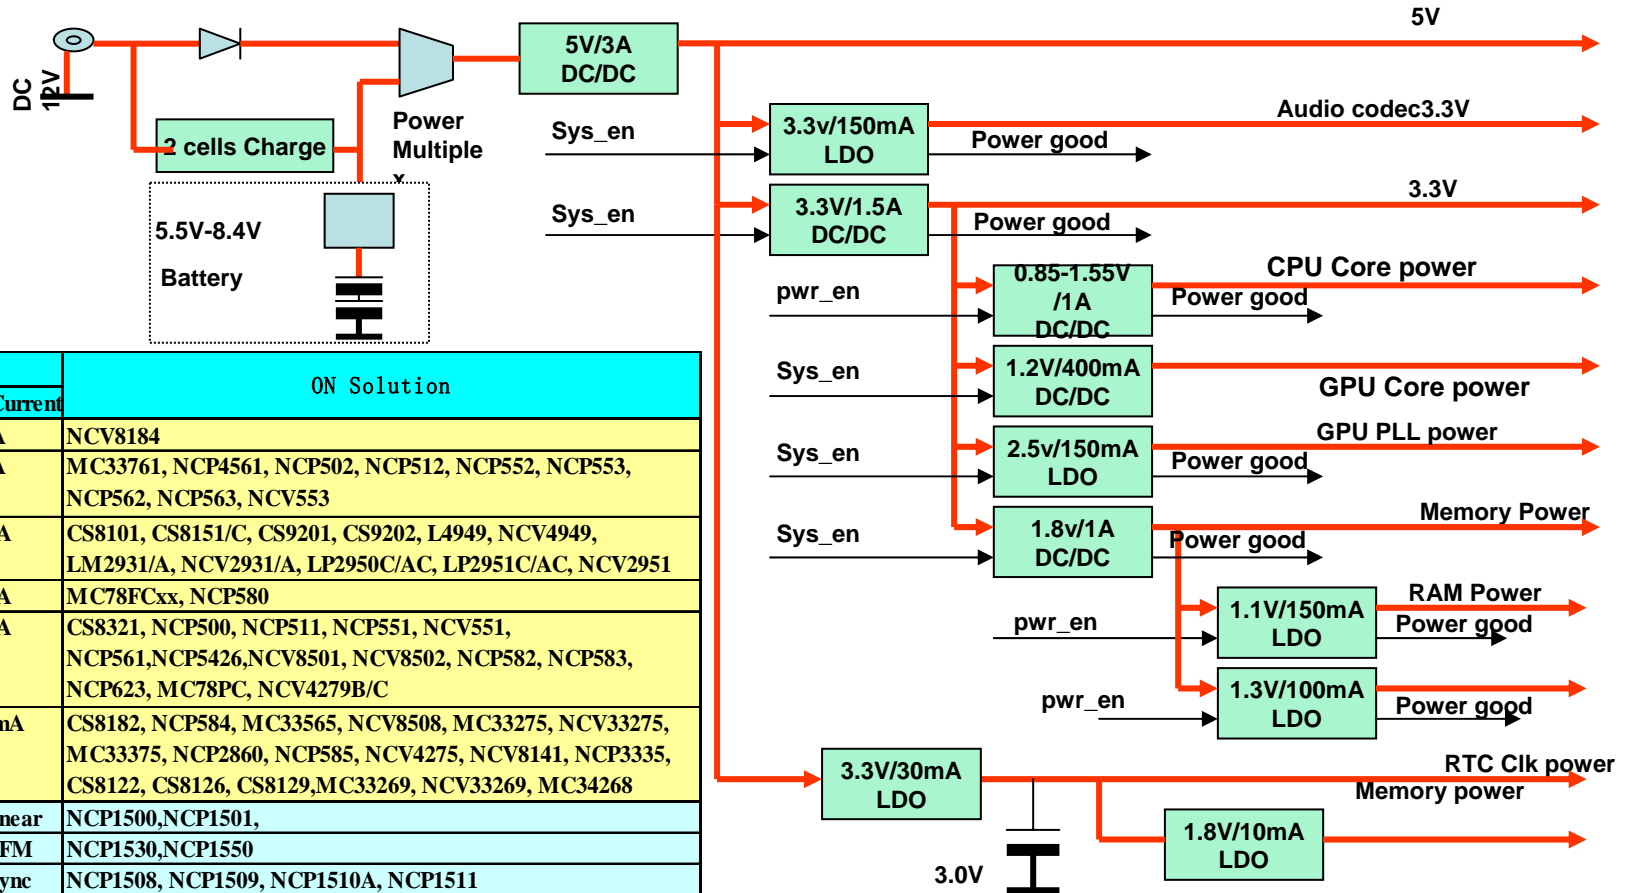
DC 12V

2 cells Charge

Power Multiple x

5V/3A DC/DC

5V

5.5V-8.4V

Battery

Sys_en

3.3v/150mA LDO

Audio codec3.3V

Power good

Sys_en

3.3V/1.5A DC/DC

3.3V

Power good

pwr_en

0.85-1.55V /1A DC/DC

CPU Core power

Power good

Sys_en

1.2V/400mA DC/DC

GPU Core power

Sys_en

2.5v/150mA LDO

GPU PLL power

Power good

Sys_en

1.8v/1A DC/DC

Memory Power

Power good

pwr_en

1.1V/150mA LDO

RAM Power

Power good

pwr_en

1.3V/100mA LDO

Power good

3.3V/30mA LDO

RTC Clk power

Memory power

1.8V/10mA LDO

3.0V

| Current | ON Solution |
|---|---|
| A | NCV8184 |
| A | MC33761, NCP4561, NCP502, NCP512, NCP552, NCP553, NCP562, NCP563, NCV553 |
| A | CS8101, CS8151/C, CS9201, CS9202, L4949, NCV4949, LM2931/A, NCV2931/A, LP2950C/AC, LP2951C/AC, NCV2951 |
| A | MC78FCxx, NCP580 |
| A | CS8321, NCP500, NCP511, NCP551, NCV551, NCP561,NCP5426,NCV8501, NCV8502, NCP582, NCP583, NCP623, MC78PC, NCV4279B/C |
| nA | CS8182, NCP584, MC33565, NCV8508, MC33275, NCV33275, MC33375, NCP2860, NCP585, NCV4275, NCV8141, NCP3335, CS8122, CS8126, CS8129,MC33269, NCV33269, MC34268 |
| near | NCP1500,NCP1501, |
| FM | NCP1530,NCP1550 |
| ync | NCP1508, NCP1509, NCP1510A, NCP1511 |